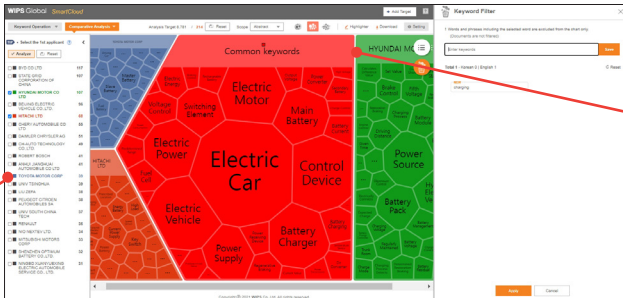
WIPS Global SmartCloud

Keyword Operation | Comparative Analysis

Analysis Target 8,181 / 214 | Reset | Scope Abstract | Highlighter | Download | Setting | Add Target

Select the 1st applicant | Analyze | Reset

BYD CO LTD 157
STATE GRID CORPORATION OF CHINA 157
HYUNDAI MOTOR CO LTD 137
BEIJING ELECTRIC VEHICLE CO LTD 103
HITACHI LTD 68
CHERY AUTOMOBILE CO LTD 51
DAIMLER CHRYSLER AG 51
CH-AUTO TECHNOLOGY CO LTD 51
ROBERT BOSCH 41
ANHUI JIANGHUAI AUTOMOBILE CO LTD 40
TOYOTA MOTOR CORP 39
UNIV TSINGHUA 38
LIU ZEPA 38
PEUGEOT CITROEN AUTOMOBILES SA 37
UNIV SOUTH CHINA TECH 37
RENAULT 37
NIO NEXTEV LTD 36
MITSUBISHI MOTORS CORP 35
SHENZHEN OPTIMUM BATTERY CO LTD 35
NINGBO KUNYUE ELECTRIC AUTOMOBILE SERVICE CO LTD 35

Common keywords

HYUNDAI MO

HITACHI

Electric Motor
Main Battery
Switching Element
Voltage Converter
Electric Power
Electric Car
Control Device
Fuel Cell
Electric Vehicle
Power Supply
Battery Charger
Power Source
Battery Pack

Copyright © 2021 WIPS Co.,Ltd. all rights reserved

Keyword Filter

1. Words and phrases including the selected word are excluded from the chart only. (Documents are not filtered)

Enter keywords | Save

Total 1 : Korean 0 | English 1 | Reset

electric charging

Apply | Cancel